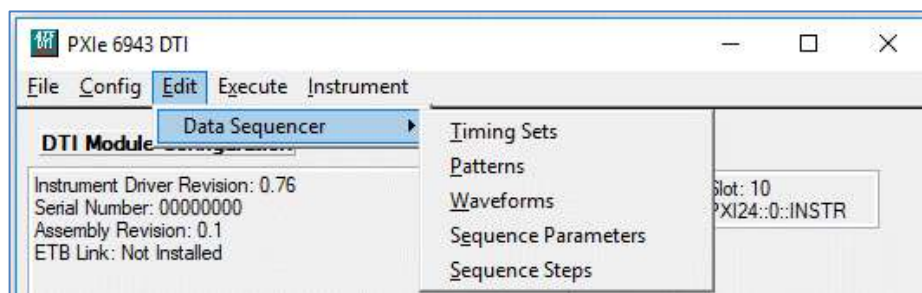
PXIe 6943 DTI

File Config Edit Execute Instrument

Data Sequencer

Timing Sets
Patterns
Waveforms
Sequence Parameters
Sequence Steps

DTI Module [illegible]

Instrument Driver Revision: 0.76
Serial Number: 00000000
Assembly Revision: 0.1
ETB Link: Not Installed

Slot: 10
PXI24::0::INSTR